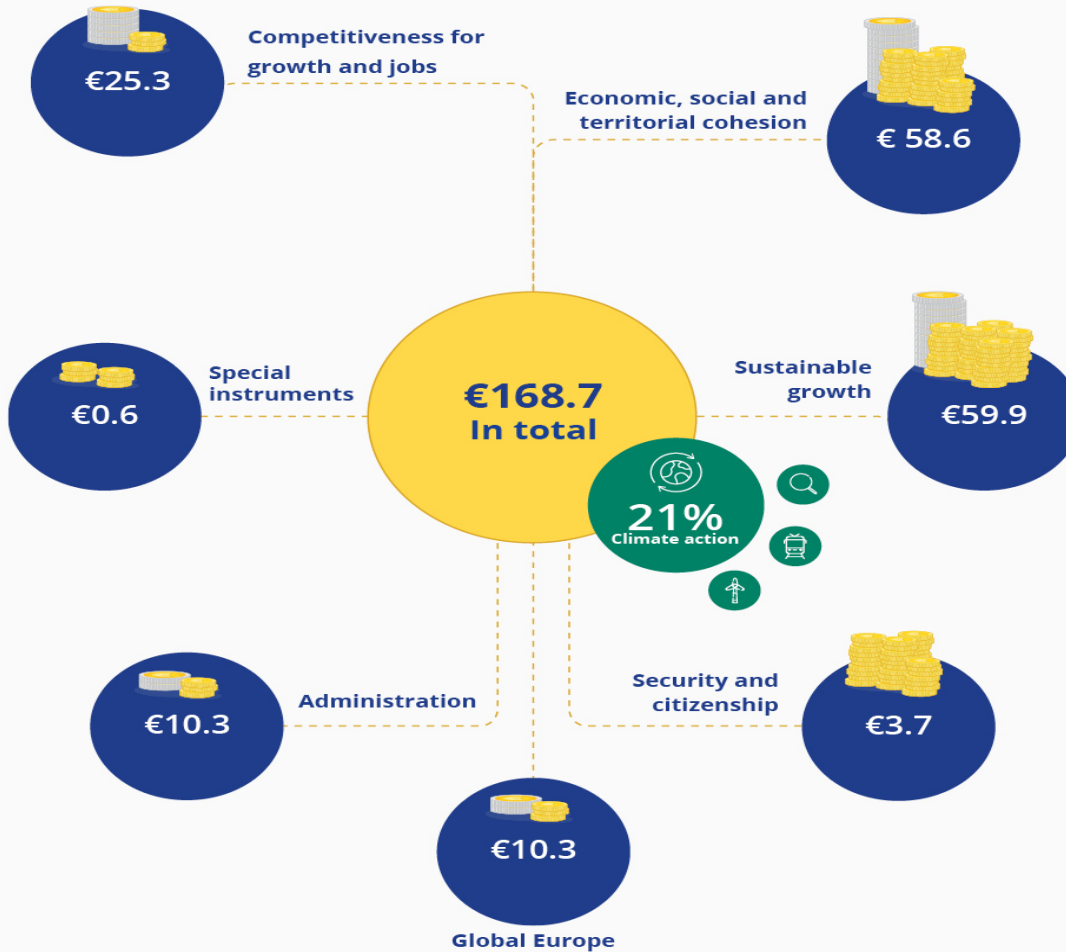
€25.3

Competitiveness for growth and jobs

Economic, social and territorial cohesion

€ 58.6

Special instruments

€0.6

€168.7
In total

Sustainable growth

€59.9

21%
Climate action

€10.3

Administration

Security and citizenship

€3.7

€10.3

Global Europe